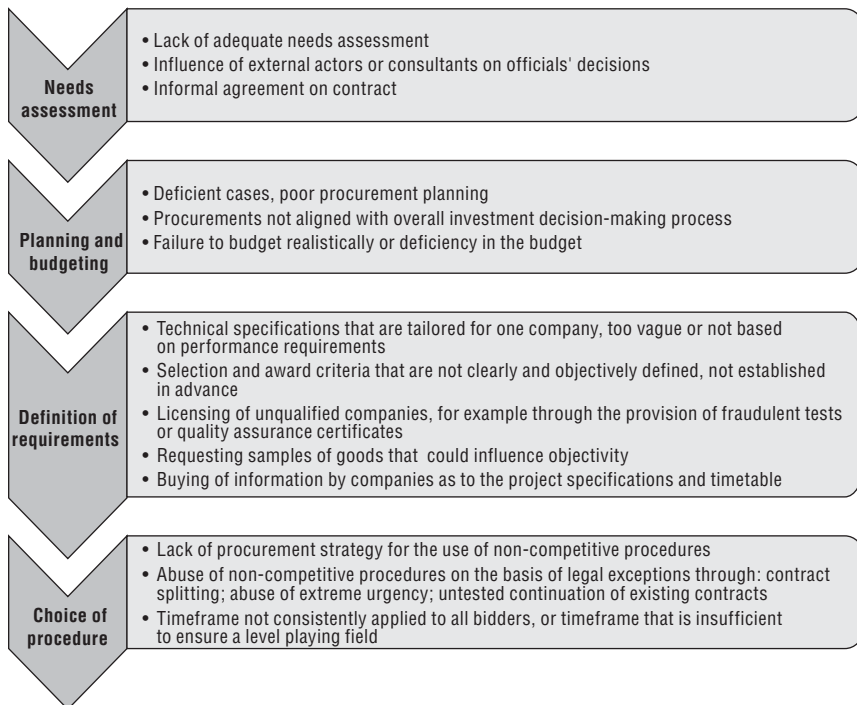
Needs assessment

• Lack of adequate needs assessment
• Influence of external actors or consultants on officials' decisions
• Informal agreement on contract

Planning and budgeting

• Deficient cases, poor procurement planning
• Procurements not aligned with overall investment decision-making process
• Failure to budget realistically or deficiency in the budget

Definition of requirements

• Technical specifications that are tailored for one company, too vague or not based on performance requirements
• Selection and award criteria that are not clearly and objectively defined, not established in advance
• Licensing of unqualified companies, for example through the provision of fraudulent tests or quality assurance certificates
• Requesting samples of goods that could influence objectivity
• Buying of information by companies as to the project specifications and timetable

Choice of procedure

• Lack of procurement strategy for the use of non-competitive procedures
• Abuse of non-competitive procedures on the basis of legal exceptions through: contract splitting; abuse of extreme urgency; untested continuation of existing contracts
• Timeframe not consistently applied to all bidders, or timeframe that is insufficient to ensure a level playing field